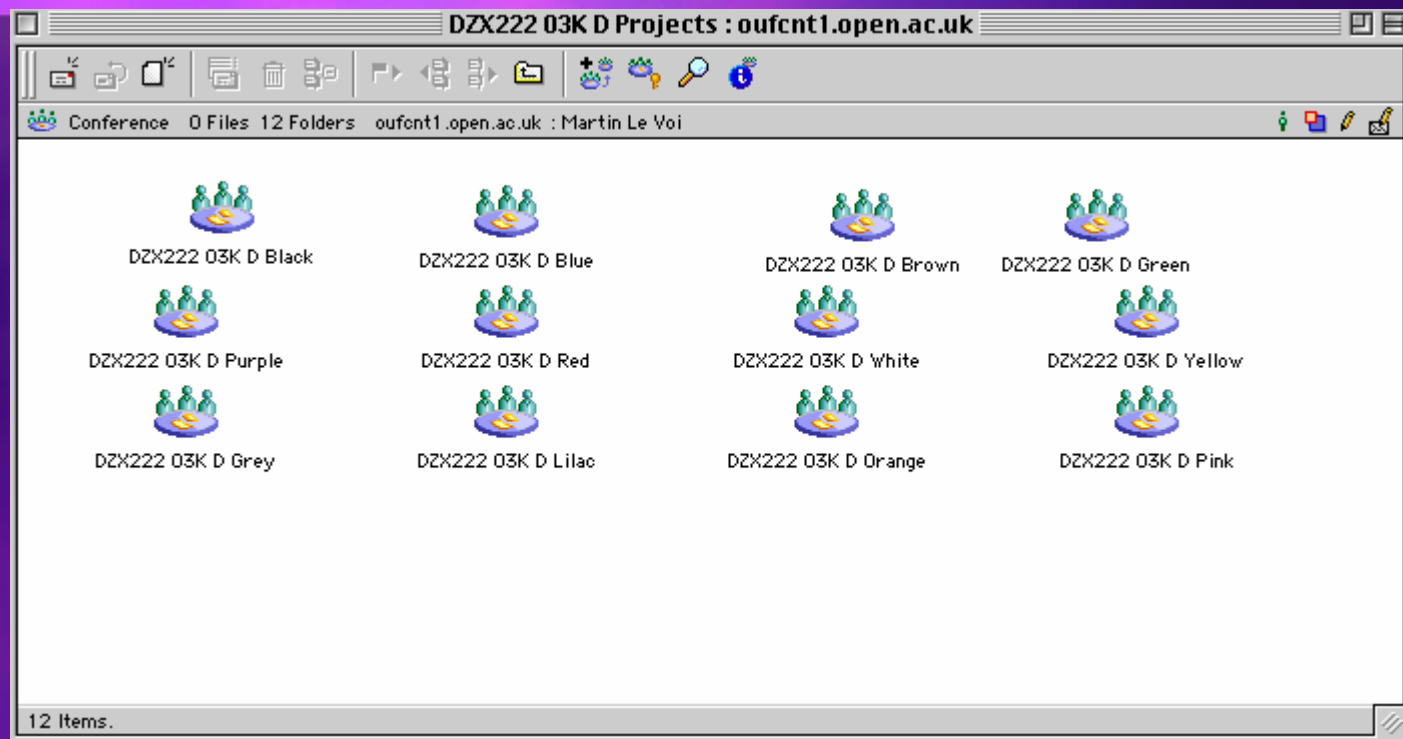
DZX222 03K D Projects : oufcnt1.open.ac.uk

Conference 0 Files 12 Folders oufcnt1.open.ac.uk : Martin Le Voi

DZX222 03K D Black
DZX222 03K D Blue
DZX222 03K D Brown
DZX222 03K D Green
DZX222 03K D Purple
DZX222 03K D Red
DZX222 03K D White
DZX222 03K D Yellow
DZX222 03K D Grey
DZX222 03K D Lilac
DZX222 03K D Orange
DZX222 03K D Pink

12 Items.